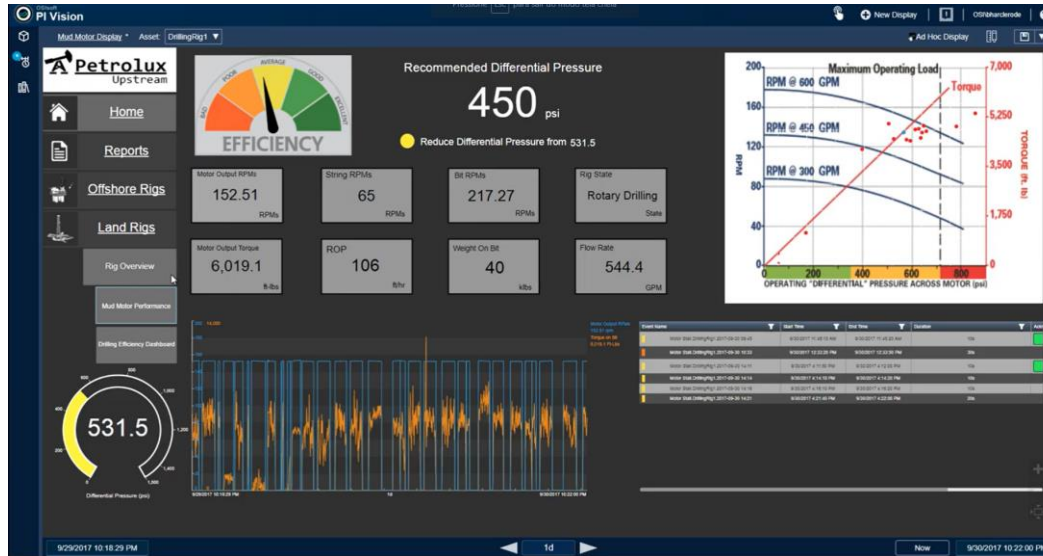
PI Vision

New Display

OSIsoft\harclerode

Mud Motor Display Asset: DrillingRig1

Ad Hoc Display

Petrolux Upstream

Home

Reports

Offshore Rigs

Land Rigs

Rig Overview

Mud Motor Performance

Drilling Efficiency Dashboard

BAD POOR AVERAGE GOOD EXCELLENT

EFFICIENCY

Recommended Differential Pressure

450 psi

Reduce Differential Pressure from 531.5

| Motor Output RPMs 152.51 RPMs | String RPMs 65 RPMs | Bit RPMs 217.27 RPMs | Rig State Rotary Drilling State |
|---|---|---|---|
| Motor Output Torque 6,019.1 ft-lbs | ROP 106 ft/hr | Weight On Bit 40 klbs | Flow Rate 544.4 GPM |

Maximum Operating Load

Torque

RPM @ 600 GPM

RPM @ 450 GPM

RPM @ 300 GPM

RPM

TORQUE (ft. lb)

200 160 120 80 40 0

7,000 5,250 3,500 1,750 0

0 200 400 600 800

OPERATING "DIFFERENTIAL" PRESSURE ACROSS MOTOR (psi)

531.5

Differential Pressure (psi)

9/30/2017 10:16:29 PM

9/30/2017 10:22:00 PM

Event Name

Start Time

End Time

Duration

9/29/2017 10:18:29 PM

1d

Now

9/30/2017 10:22:00 PM